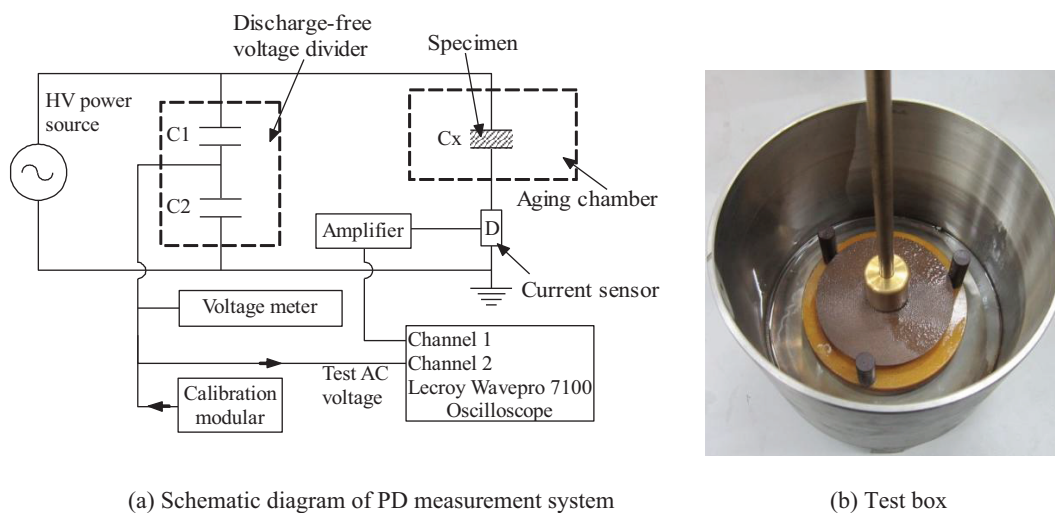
Discharge-free voltage divider

Specimen

HV power source

C1

C2

Cx

Aging chamber

Amplifier

D

Current sensor

Voltage meter

Channel 1
Channel 2
Lecroy Wavepro 7100
Oscilloscope

Test AC voltage

Calibration modular

(a) Schematic diagram of PD measurement system

(b) Test box